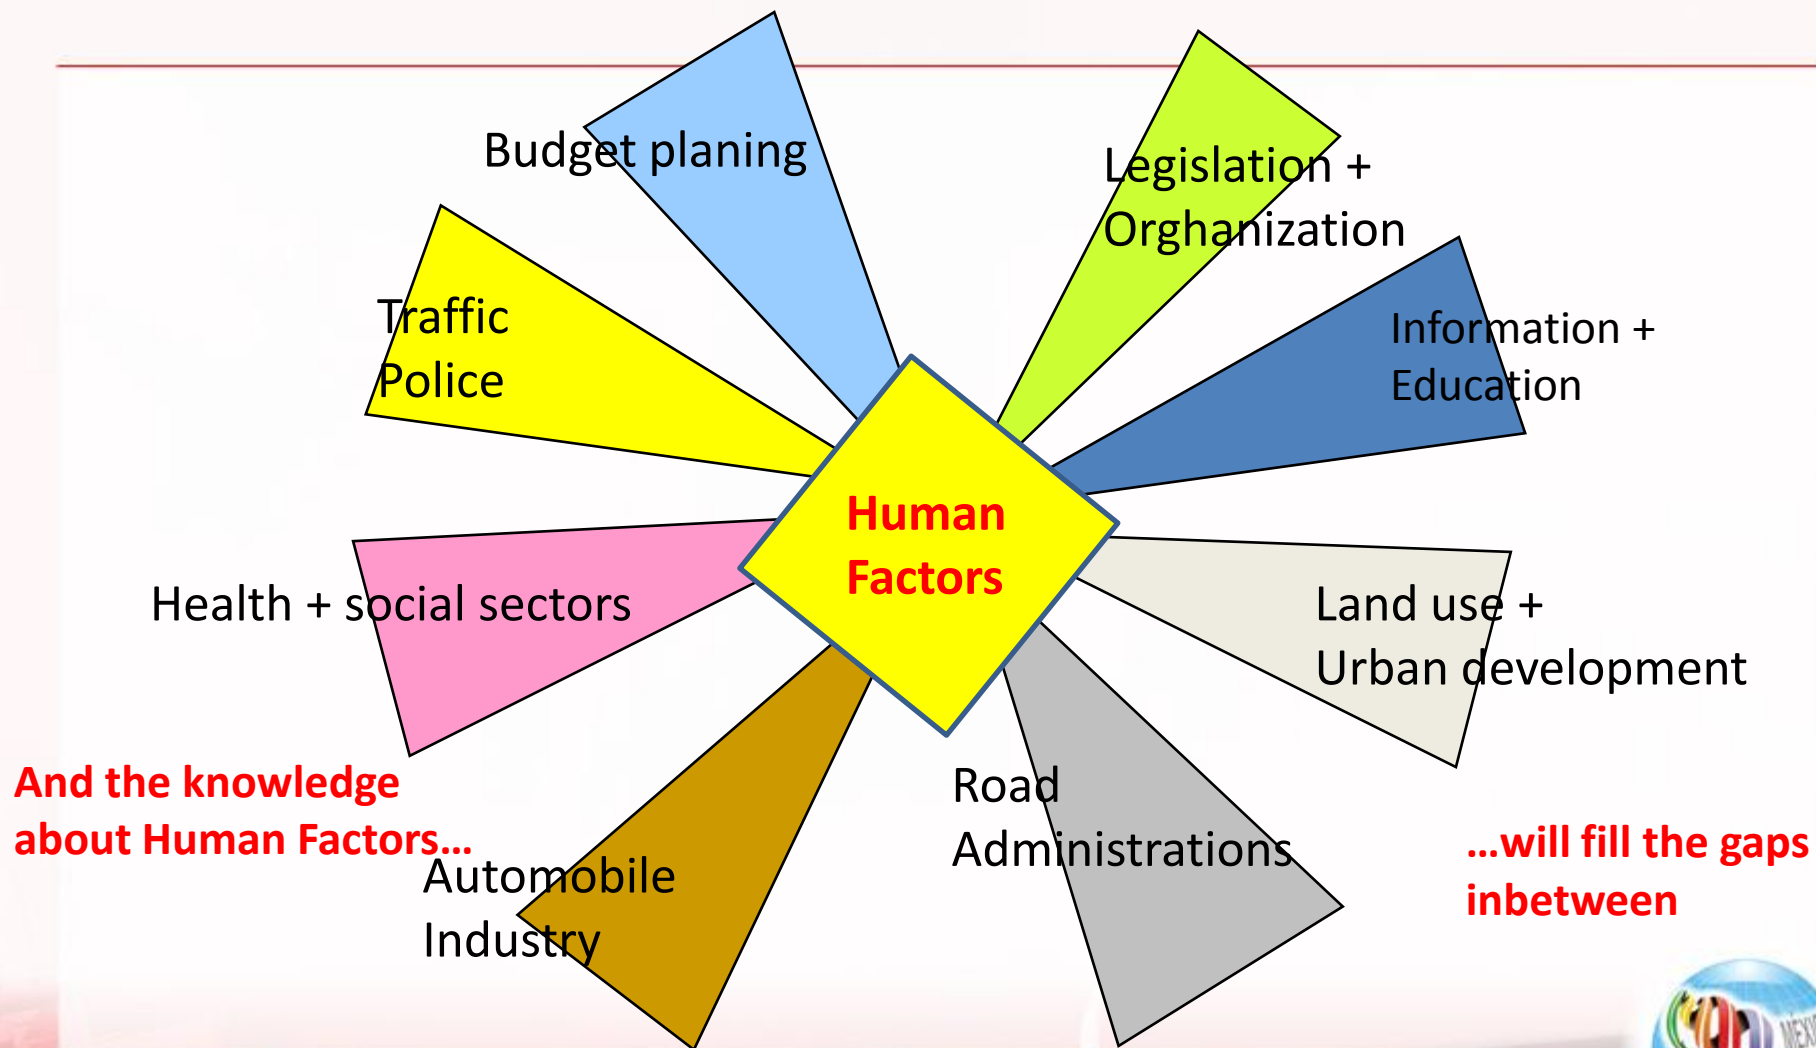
Budget planing

Legislation + Orghanization

Traffic Police

Information + Education

Human Factors

Health + social sectors

Land use + Urban development

And the knowledge about Human Factors…

Road Administrations

Automobile Industry

…will fill the gaps inbetween